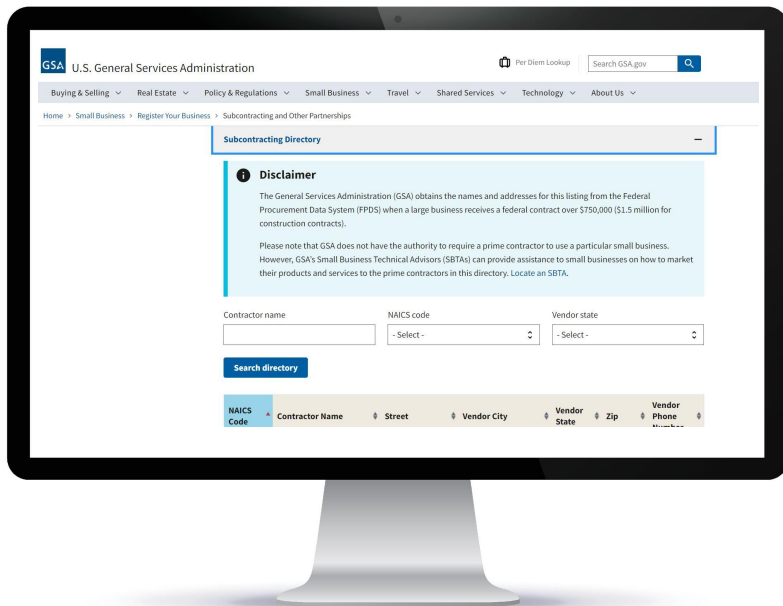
GSA U.S. General Services Administration

Per Diem Lookup

Search GSA.gov

Buying & Selling ∨ Real Estate ∨ Policy & Regulations ∨ Small Business ∨ Travel ∨ Shared Services ∨ Technology ∨ About Us ∨

Home › Small Business › Register Your Business › Subcontracting and Other Partnerships

Subcontracting Directory —

Disclaimer

The General Services Administration (GSA) obtains the names and addresses for this listing from the Federal Procurement Data System (FPDS) when a large business receives a federal contract over $750,000 ($1.5 million for construction contracts).

Please note that GSA does not have the authority to require a prime contractor to use a particular small business. However, GSA's Small Business Technical Advisors (SBTAs) can provide assistance to small businesses on how to market their products and services to the prime contractors in this directory. Locate an SBTA.

Contractor name

NAICS code
- Select -

Vendor state
- Select -

Search directory

| NAICS Code | Contractor Name | Street | Vendor City | Vendor State | Zip | Vendor Phone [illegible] |
|---|---|---|---|---|---|---|